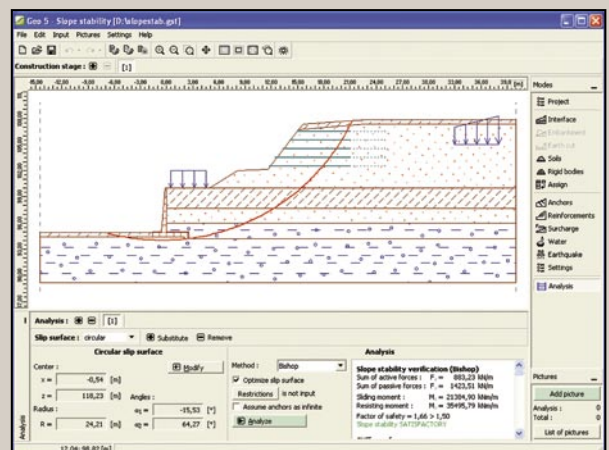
Geo 5 - Slope stability [D:\slopestab.gst]

File Edit Input Pictures Settings Help

Construction stage : [1]

Modes

Project

Interface

Embankment

Earth cut

Soils

Rigid bodies

Assign

Anchors

Reinforcements

Surcharge

Water

Earthquake

Settings

Analysis

Analysis : [1]

Slip surface : circular

Substitute

Remove

Circular slip surface

Center :

x = -0,54 [m]

z = 118,23 [m]

Radius :

R = 24,21 [m]

Angles :

$\alpha_1$ = -15,53 [°]

$\alpha_2$ = 64,27 [°]

Modify

Method : Bishop

Optimize slip surface

Restrictions is not input

Assume anchors as infinite

Analyze

Analysis

Slope stability verification (Bishop)

Sum of active forces : $F_a$ = 883,23 kN/m

Sum of passive forces : $F_p$ = 1423,51 kN/m

Sliding moment : $M_a$ = 21384,90 kNm/m

Resisting moment : $M_p$ = 35495,79 kNm/m

Factor of safety = 1,66 > 1,50

Slope stability SATISFACTORY

Pictures

Add picture

Analysis : 0

Total : 0

List of pictures

Analysis

17,06; 98,82 [m]